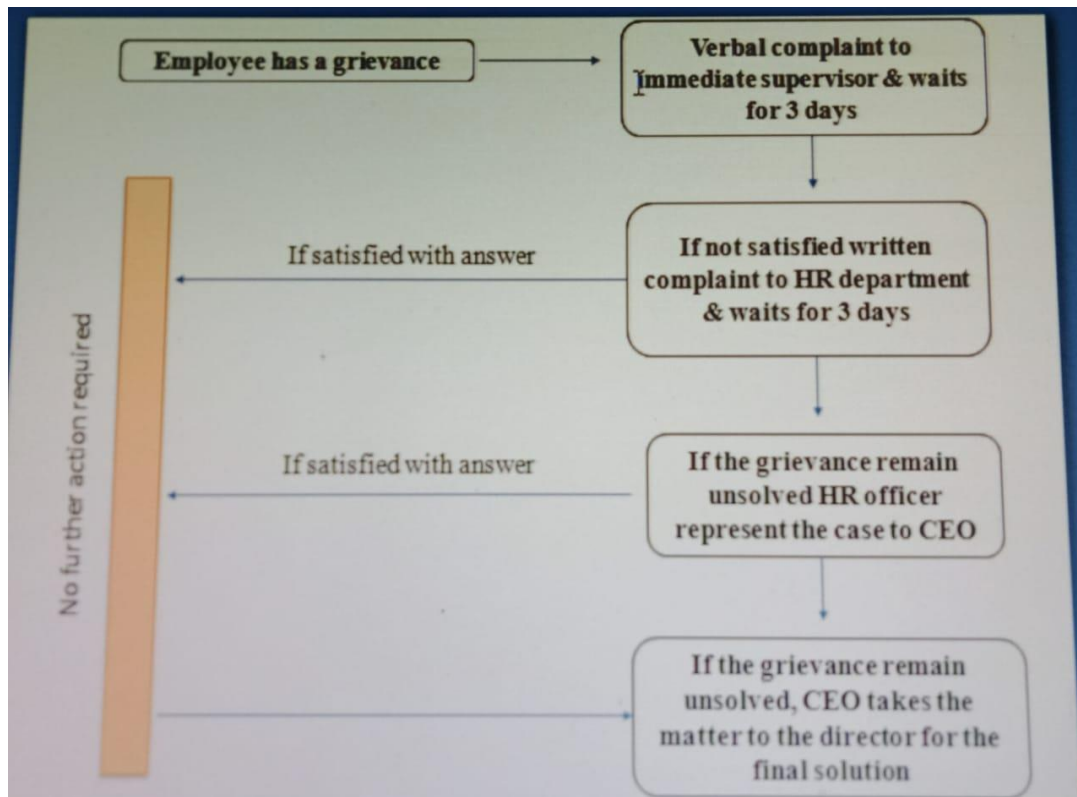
Employee has a grievance

Verbal complaint to Immediate supervisor & waits for 3 days

No further action required

If satisfied with answer

If not satisfied written complaint to HR department & waits for 3 days

If satisfied with answer

If the grievance remain unsolved HR officer represent the case to CEO

If the grievance remain unsolved, CEO takes the matter to the director for the final solution